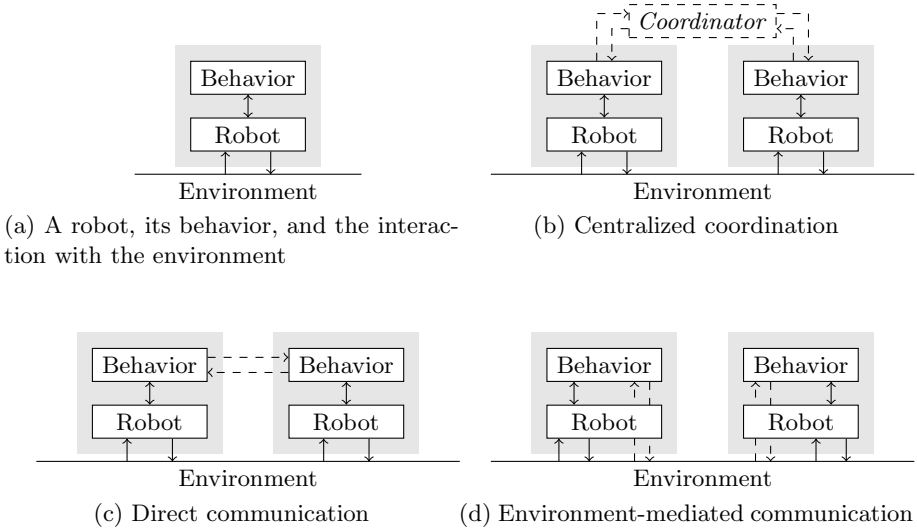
Behavior

Robot

Environment

(a) A robot, its behavior, and the interaction with the environment

*Coordinator*

Behavior

Robot

Behavior

Robot

Environment

(b) Centralized coordination

Behavior

Robot

Behavior

Robot

Environment

(c) Direct communication

Behavior

Robot

Behavior

Robot

Environment

(d) Environment-mediated communication